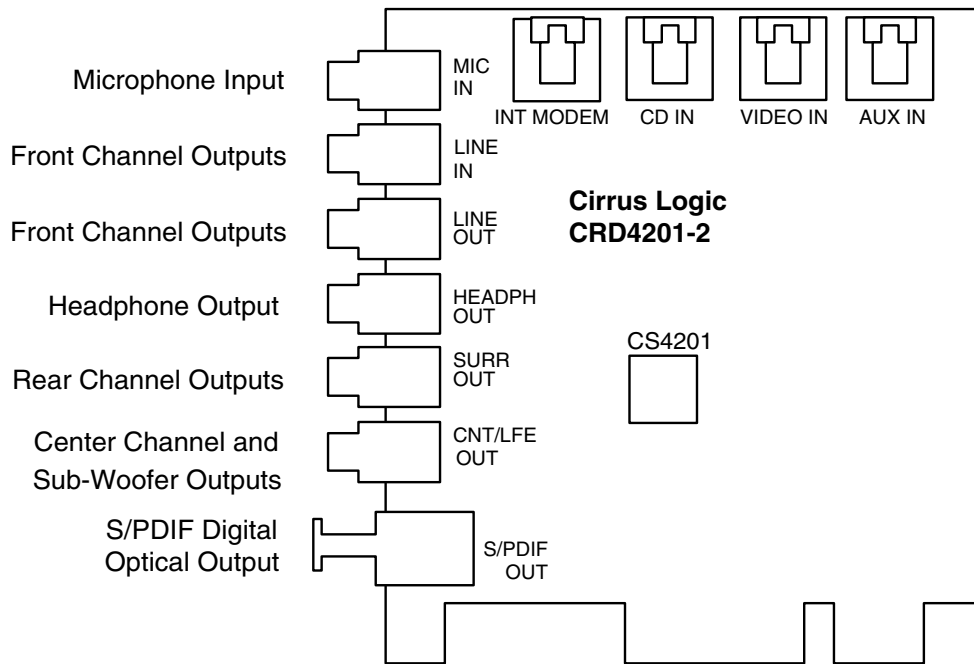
Microphone Input

MIC IN

INT MODEM

CD IN

VIDEO IN

AUX IN

Front Channel Outputs

LINE IN

Cirrus Logic
CRD4201-2

Front Channel Outputs

LINE OUT

Headphone Output

HEADPH OUT

CS4201

Rear Channel Outputs

SURR OUT

Center Channel and Sub-Woofer Outputs

CNT/LFE OUT

S/PDIF Digital Optical Output

S/PDIF OUT